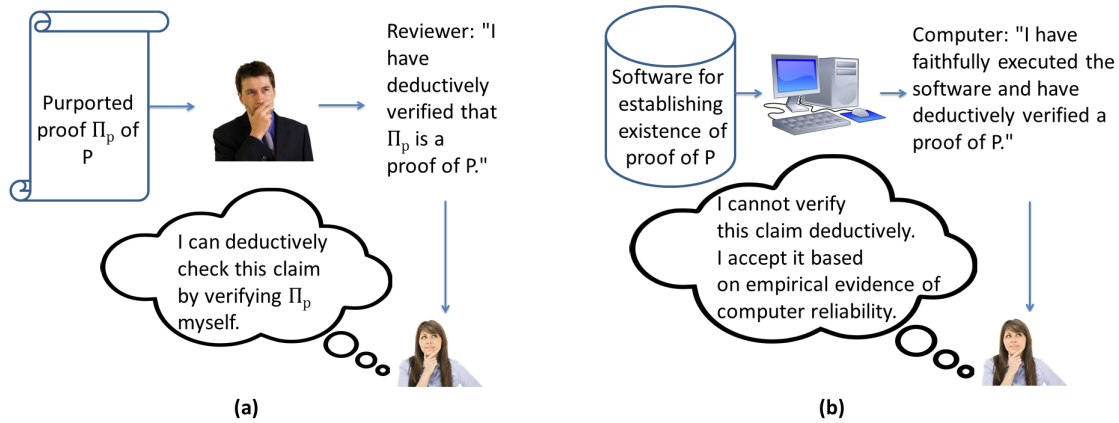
Purported proof $\Pi_p$ of P

Reviewer: "I have deductively verified that $\Pi_p$ is a proof of P."

I can deductively check this claim by verifying $\Pi_p$ myself.

(a)

Software for establishing existence of proof of P

Computer: "I have faithfully executed the software and have deductively verified a proof of P."

I cannot verify this claim deductively. I accept it based on empirical evidence of computer reliability.

(b)